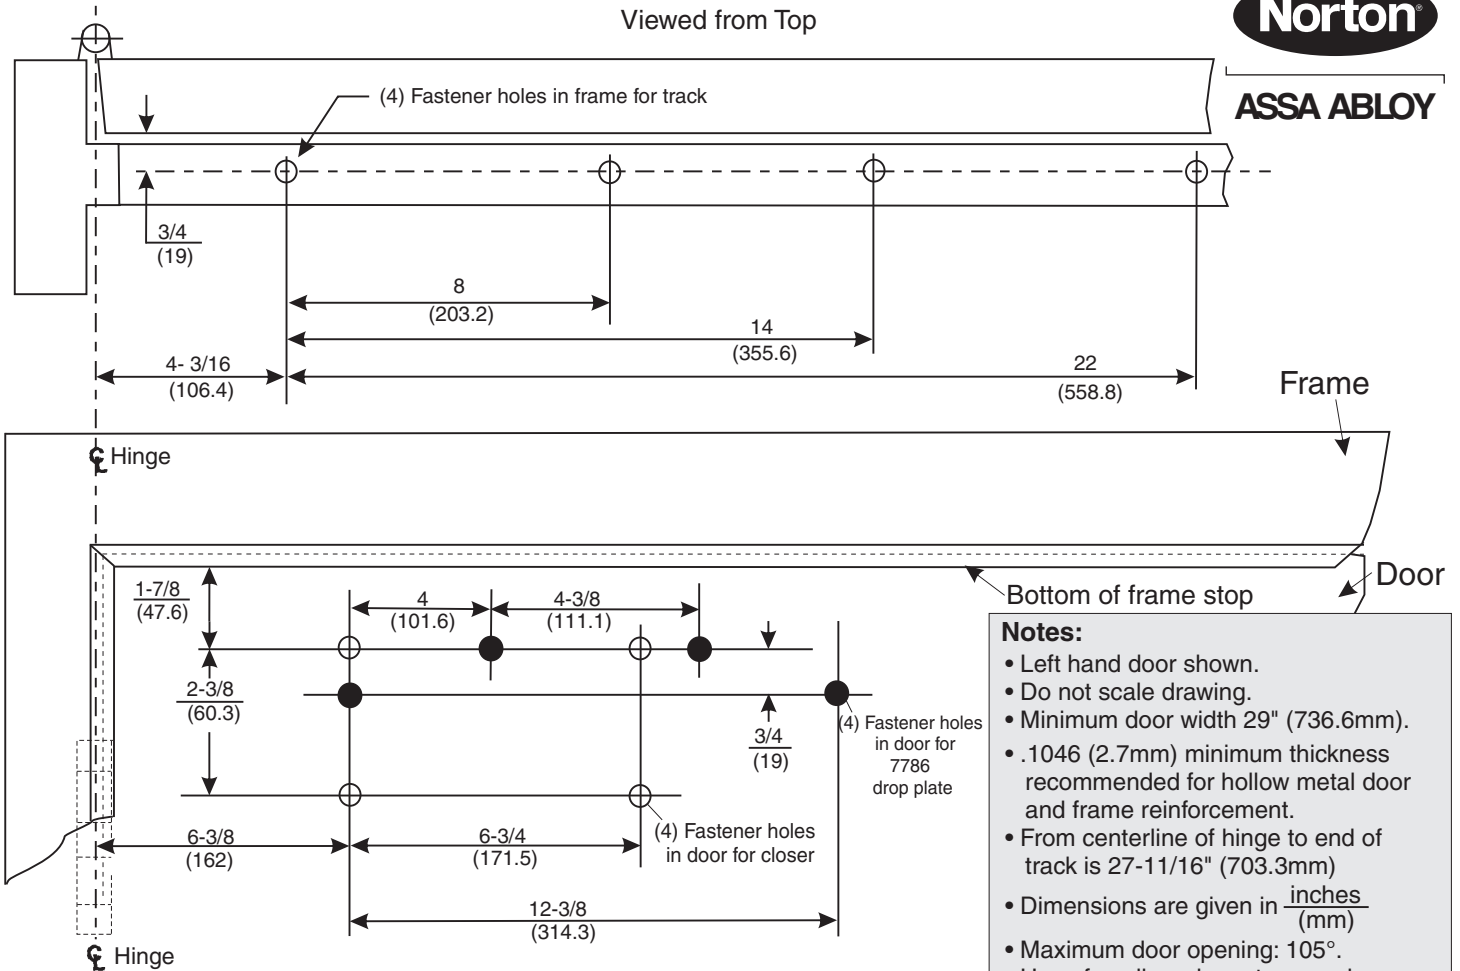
Viewed from Top

Norton

ASSA ABLOY

(4) Fastener holes in frame for track

$\frac{3/4}{(19)}$

8
(203.2)

14
(355.6)

4- 3/16
(106.4)

22
(558.8)

Frame

℄ Hinge

Door

Bottom of frame stop

$\frac{1\text{-}7/8}{(47.6)}$

4
(101.6)

4-3/8
(111.1)

$\frac{2\text{-}3/8}{(60.3)}$

$\frac{3/4}{(19)}$

(4) Fastener holes in door for 7786 drop plate

6-3/8
(162)

6-3/4
(171.5)

(4) Fastener holes in door for closer

12-3/8
(314.3)

℄ Hinge

Notes:
• Left hand door shown.
• Do not scale drawing.
• Minimum door width 29" (736.6mm).
• .1046 (2.7mm) minimum thickness recommended for hollow metal door and frame reinforcement.
• From centerline of hinge to end of track is 27-11/16" (703.3mm)
• Dimensions are given in $\frac{\text{inches}}{\text{(mm)}}$
• Maximum door opening: 105°.
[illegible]